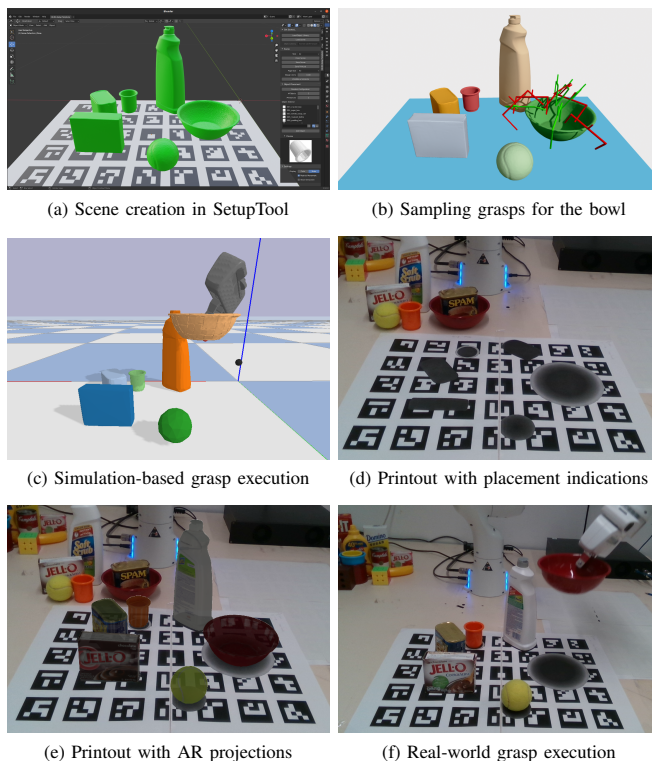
(a) Scene creation in SetupTool

(b) Sampling grasps for the bowl

(c) Simulation-based grasp execution

(d) Printout with placement indications

(e) Printout with AR projections

(f) Real-world grasp execution